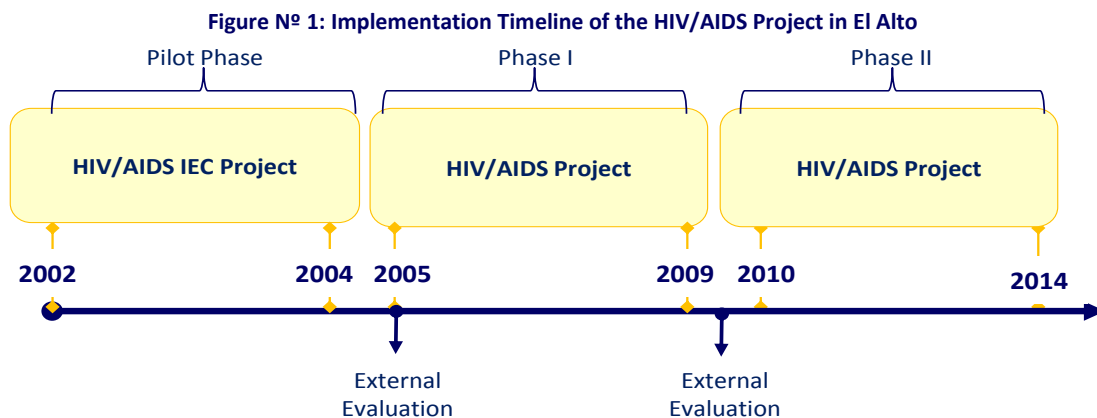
Figure Nº 1: Implementation Timeline of the HIV/AIDS Project in El Alto

Pilot Phase

Phase I

Phase II

HIV/AIDS IEC Project

HIV/AIDS Project

HIV/AIDS Project

2002

2004

2005

2009

2010

2014

External Evaluation

External Evaluation